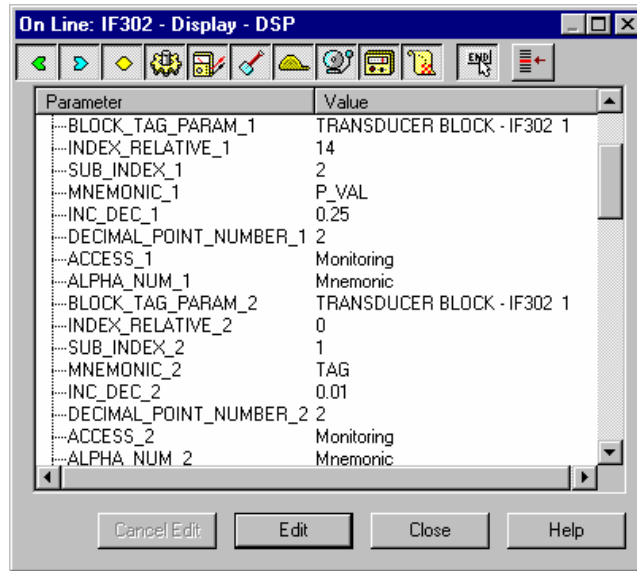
On Line: IF302 - Display - DSP

END

| Parameter | Value |
|---|---|
| BLOCK_TAG_PARAM_1 | TRANSDUCER BLOCK - IF302 1 |
| INDEX_RELATIVE_1 | 14 |
| SUB_INDEX_1 | 2 |
| MNEMONIC_1 | P_VAL |
| INC_DEC_1 | 0.25 |
| DECIMAL_POINT_NUMBER_1 | 2 |
| ACCESS_1 | Monitoring |
| ALPHA_NUM_1 | Mnemonic |
| BLOCK_TAG_PARAM_2 | TRANSDUCER BLOCK - IF302 1 |
| INDEX_RELATIVE_2 | 0 |
| SUB_INDEX_2 | 1 |
| MNEMONIC_2 | TAG |
| INC_DEC_2 | 0.01 |
| DECIMAL_POINT_NUMBER_2 | 2 |
| ACCESS_2 | Monitoring |
| ALPHA_NUM_2 | Mnemonic |

Cancel Edit
Edit
Close
Help